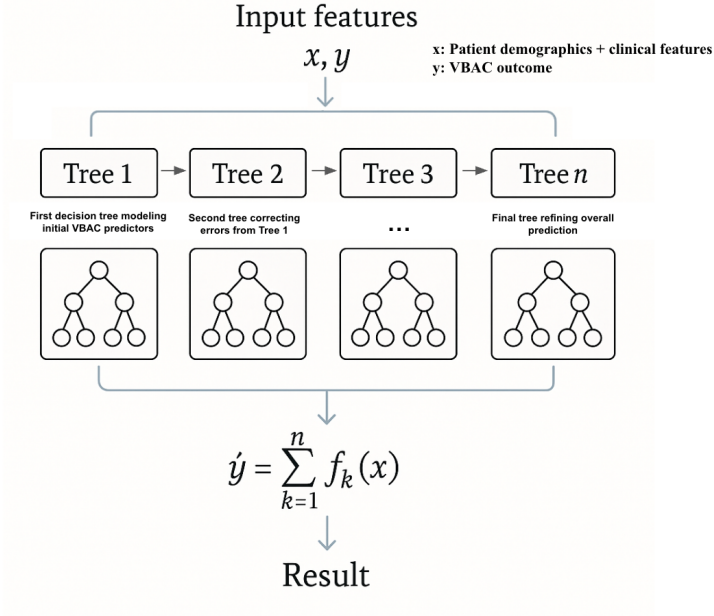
Input features

$x, y$

x: Patient demographics + clinical features
y: VBAC outcome

Tree 1

Tree 2

Tree 3

Tree $n$

First decision tree modeling initial VBAC predictors

Second tree correcting errors from Tree 1

...

Final tree refining overall prediction

$\acute{y} = \sum_{k=1}^{n} f_k(x)$

Result